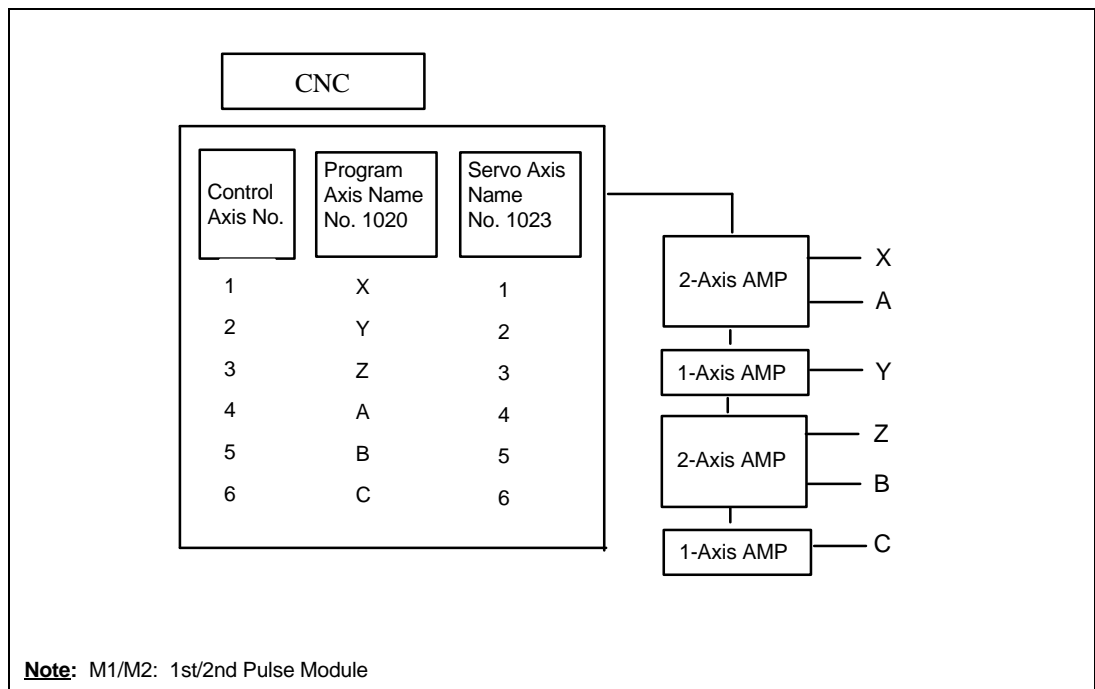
CNC

| Control Axis No. | Program Axis Name No. 1020 | Servo Axis Name No. 1023 |
|---|---|---|
| 1 | X | 1 |
| 2 | Y | 2 |
| 3 | Z | 3 |
| 4 | A | 4 |
| 5 | B | 5 |
| 6 | C | 6 |

2-Axis AMP
X
A
1-Axis AMP
Y
2-Axis AMP
Z
B
1-Axis AMP
C

Note: M1/M2: 1st/2nd Pulse Module